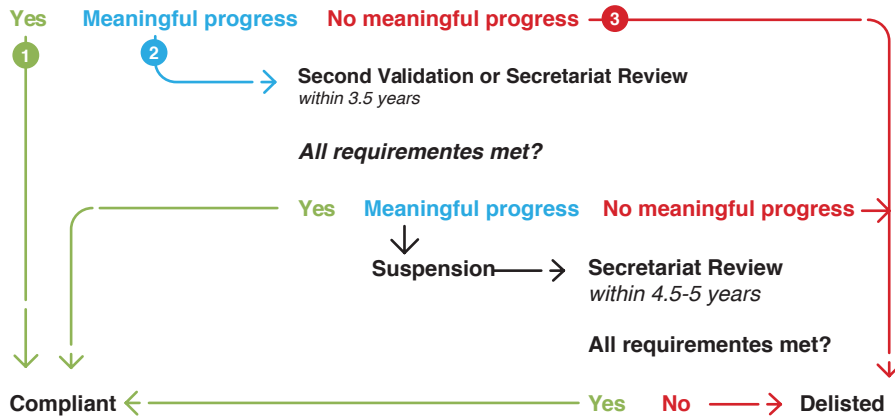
Yes Meaningful progress No meaningful progress 3

1 2

Second Validation or Secretariat Review
within 3.5 years

All requirementes met?

Yes Meaningful progress No meaningful progress

Suspension Secretariat Review
within 4.5-5 years

All requirementes met?

Compliant Yes No Delisted